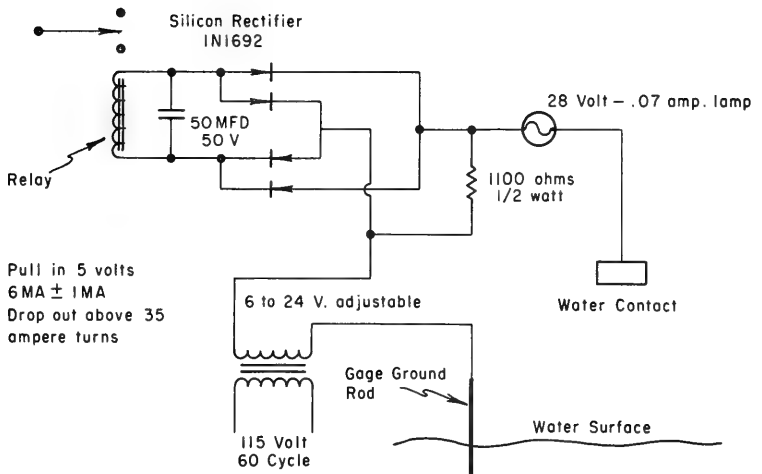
Silicon Rectifier
IN1692

50 MFD
50 V

Relay

28 Volt - .07 amp. lamp

1100 ohms
1/2 watt

Pull in 5 volts
6MA ± 1MA
Drop out above 35
ampere turns

6 to 24 V. adjustable

Water Contact

Gage Ground
Rod

Water Surface

115 Volt
60 Cycle